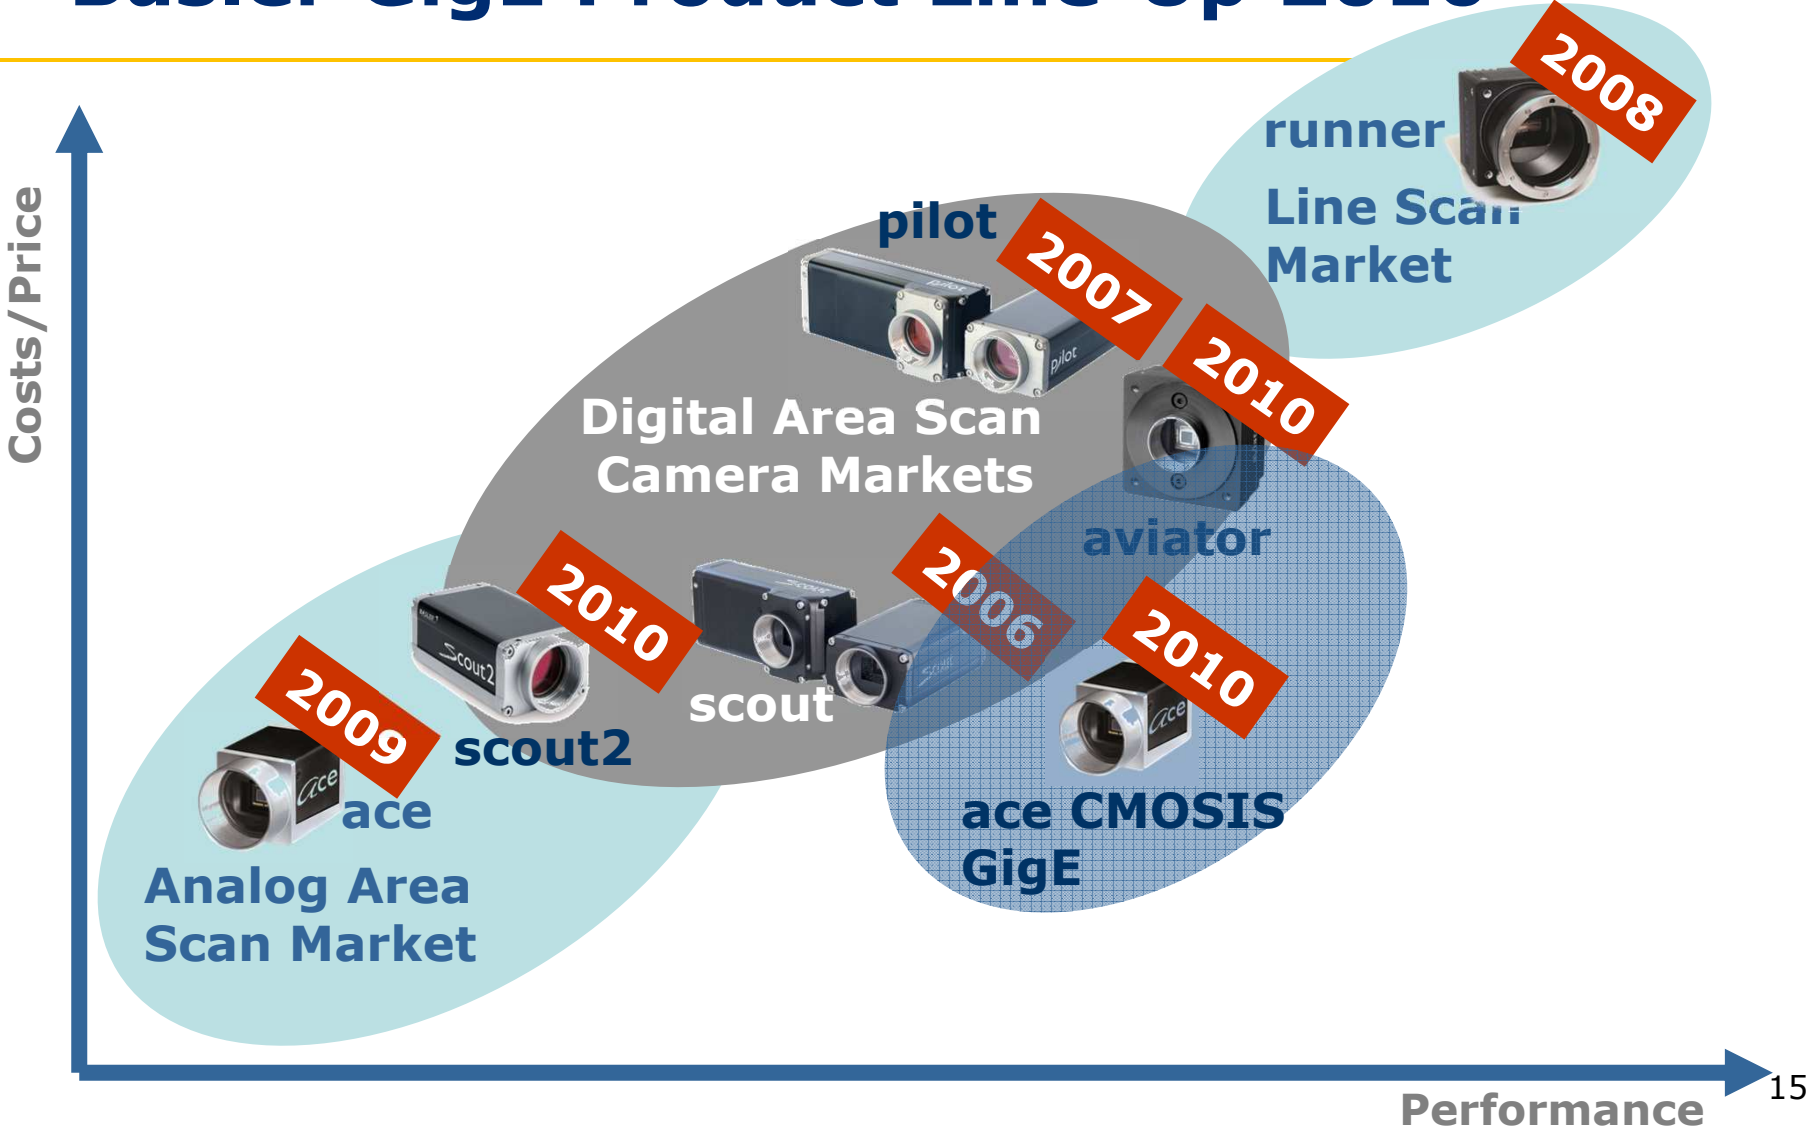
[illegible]

2008

runner

Line Scan Market

pilot

2007

2010

Digital Area Scan Camera Markets

aviator

Costs/Price

2010

2006

2010

scout

2009

scout2

ace

ace CMOSIS GigE

Analog Area Scan Market

Performance

15